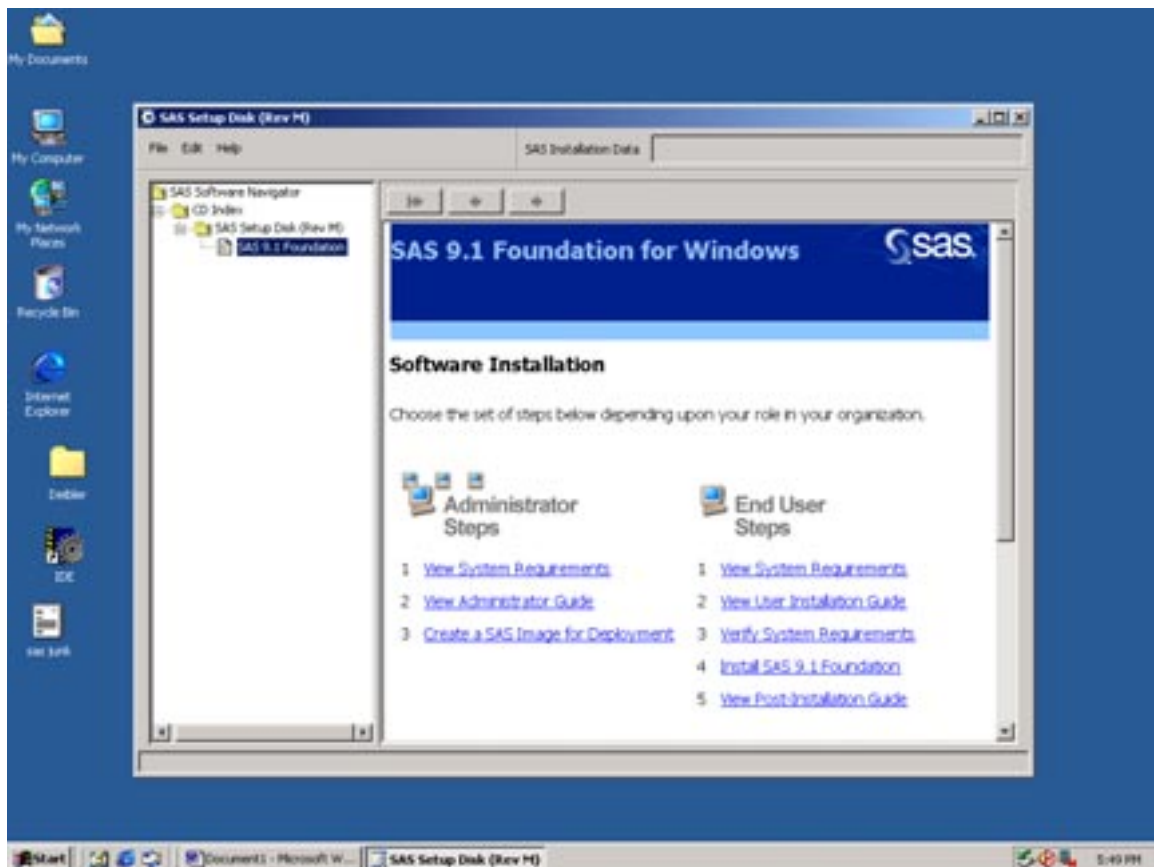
My Documents

My Computer

My Network Places

Recycle Bin

Internet Explorer

Debbie

IDE

sas junk

SAS Setup Disk (Rev M)

File Edit Help

SAS Installation Data

SAS Software Navigator
CD Index
SAS Setup Disk (Rev M)
SAS 9.1 Foundation

SAS 9.1 Foundation for Windows

sas

Software Installation

Choose the set of steps below depending upon your role in your organization.

Administrator Steps

1 View System Requirements
2 View Administrator Guide
3 Create a SAS Image for Deployment

End User Steps

1 View System Requirements
2 View User Installation Guide
3 Verify System Requirements
4 Install SAS 9.1 Foundation
5 View Post-Installation Guide

Start

Document1 - Microsoft W...

SAS Setup Disk (Rev M)

5:49 PM